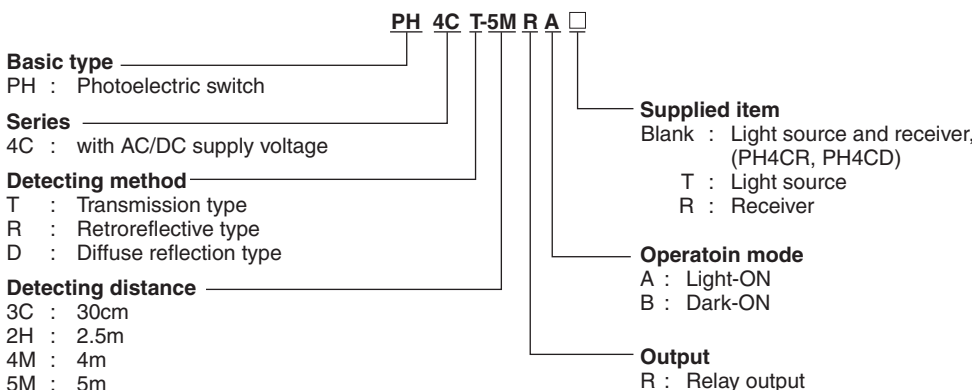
PH 4C T-5M R A □

Basic type
PH : Photoelectric switch

Series
4C : with AC/DC supply voltage

Detecting method
T : Transmission type
R : Retroreflective type
D : Diffuse reflection type

Detecting distance
3C : 30cm
2H : 2.5m
4M : 4m
5M : 5m

Supplied item
Blank : Light source and receiver, (PH4CR, PH4CD)
T : Light source
R : Receiver

Operatoin mode
A : Light-ON
B : Dark-ON

Output
R : Relay output